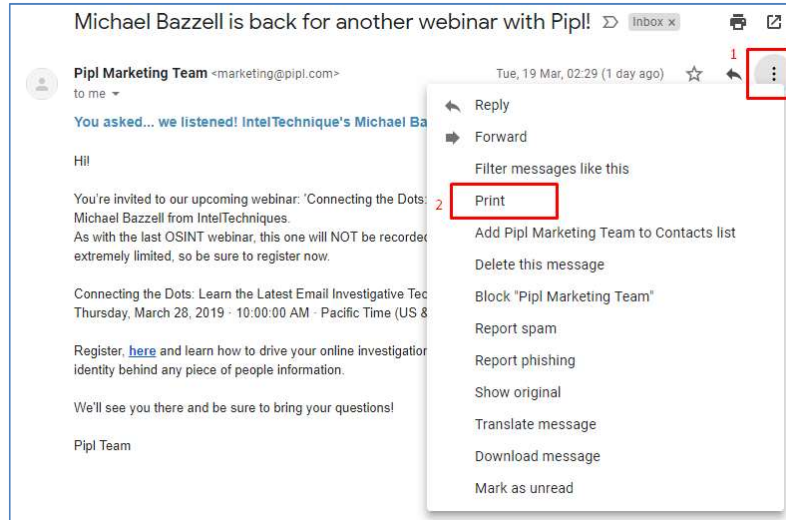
Michael Bazzell is back for another webinar with Pipl! Inbox ×

Pipl Marketing Team <marketing@pipl.com>
to me

Tue, 19 Mar, 02:29 (1 day ago)

1

You asked... we listened! IntelTechnique's Michael Ba

Hi!

You're invited to our upcoming webinar: 'Connecting the Dots: Michael Bazzell from IntelTechniques.
As with the last OSINT webinar, this one will NOT be recorded extremely limited, so be sure to register now.

Connecting the Dots: Learn the Latest Email Investigative Tec
Thursday, March 28, 2019 · 10:00:00 AM · Pacific Time (US &

Register, here and learn how to drive your online investigation identity behind any piece of people information.

We'll see you there and be sure to bring your questions!

Pipl Team

Reply
Forward
Filter messages like this
2 Print
Add Pipl Marketing Team to Contacts list
Delete this message
Block "Pipl Marketing Team"
Report spam
Report phishing
Show original
Translate message
Download message
Mark as unread